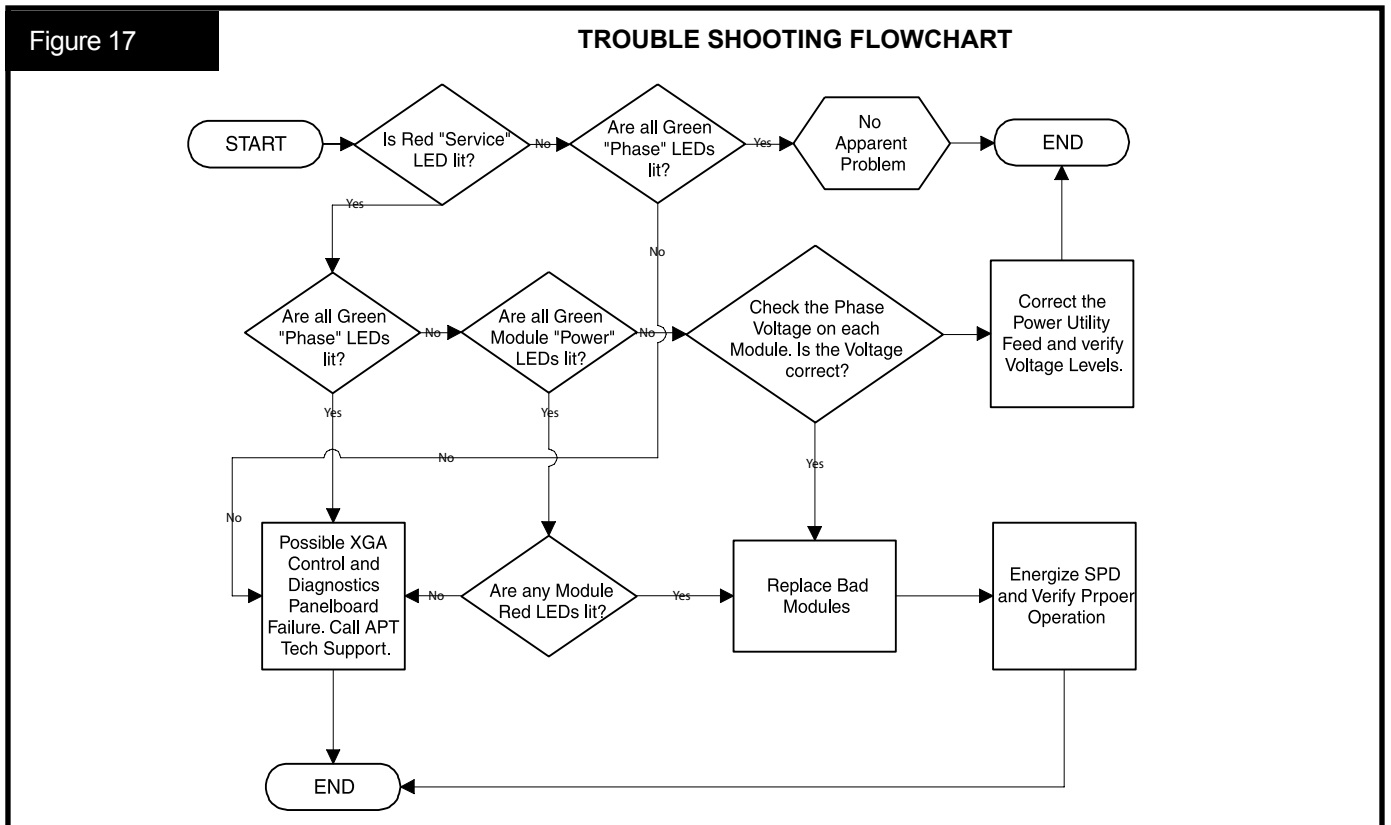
Figure 17

TROUBLE SHOOTING FLOWCHART

START

Is Red "Service" LED lit?

No

Are all Green "Phase" LEDs lit?

Yes

No Apparent Problem

END

Yes

No

Are all Green "Phase" LEDs lit?

No

Are all Green Module "Power" LEDs lit?

No

Check the Phase Voltage on each Module. Is the Voltage correct?

Correct the Power Utility Feed and verify Voltage Levels.

Yes

Yes

No

Yes

No

Possible XGA Control and Diagnostics Panelboard Failure. Call APT Tech Support.

No

Are any Module Red LEDs lit?

Yes

Replace Bad Modules

Energize SPD and Verify Prpoer Operation

END